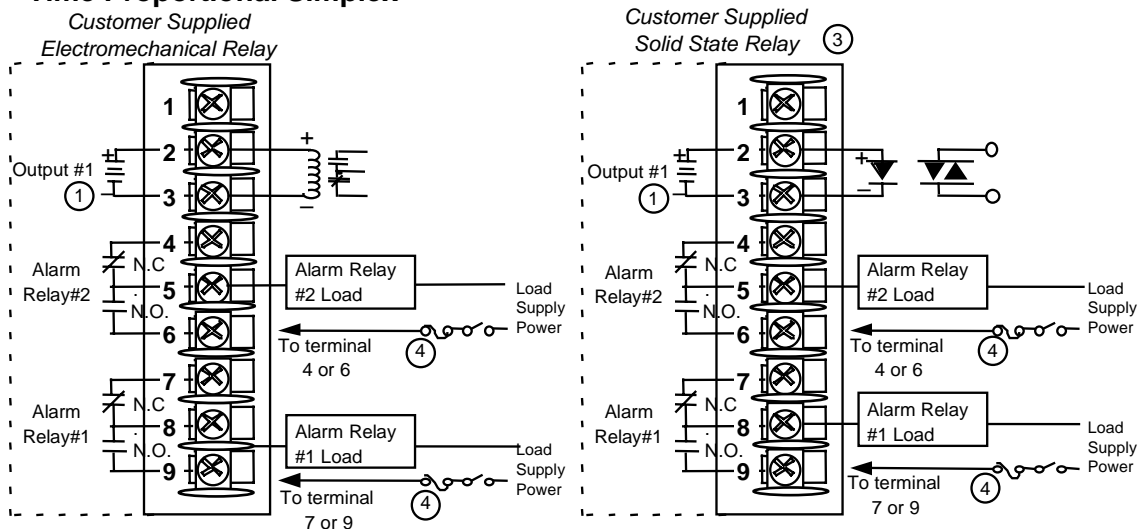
Time Proportional Simplex

Customer Supplied Electromechanical Relay

1
Output #1
2
+
3
–
1
4
Alarm Relay#2
N.C
5
N.O.
6
Alarm Relay #2 Load
Load Supply Power
To terminal 4 or 6
4
7
Alarm Relay#1
N.C
8
N.O.
9
Alarm Relay #1 Load
Load Supply Power
To terminal 7 or 9
4

Customer Supplied Solid State Relay
3

1
Output #1
2
+
3
–
1
4
Alarm Relay#2
N.C
5
N.O.
6
Alarm Relay #2 Load
Load Supply Power
To terminal 4 or 6
4
7
Alarm Relay#1
N.C
8
N.O.
9
Alarm Relay #1 Load
Load Supply Power
To terminal 7 or 9
4